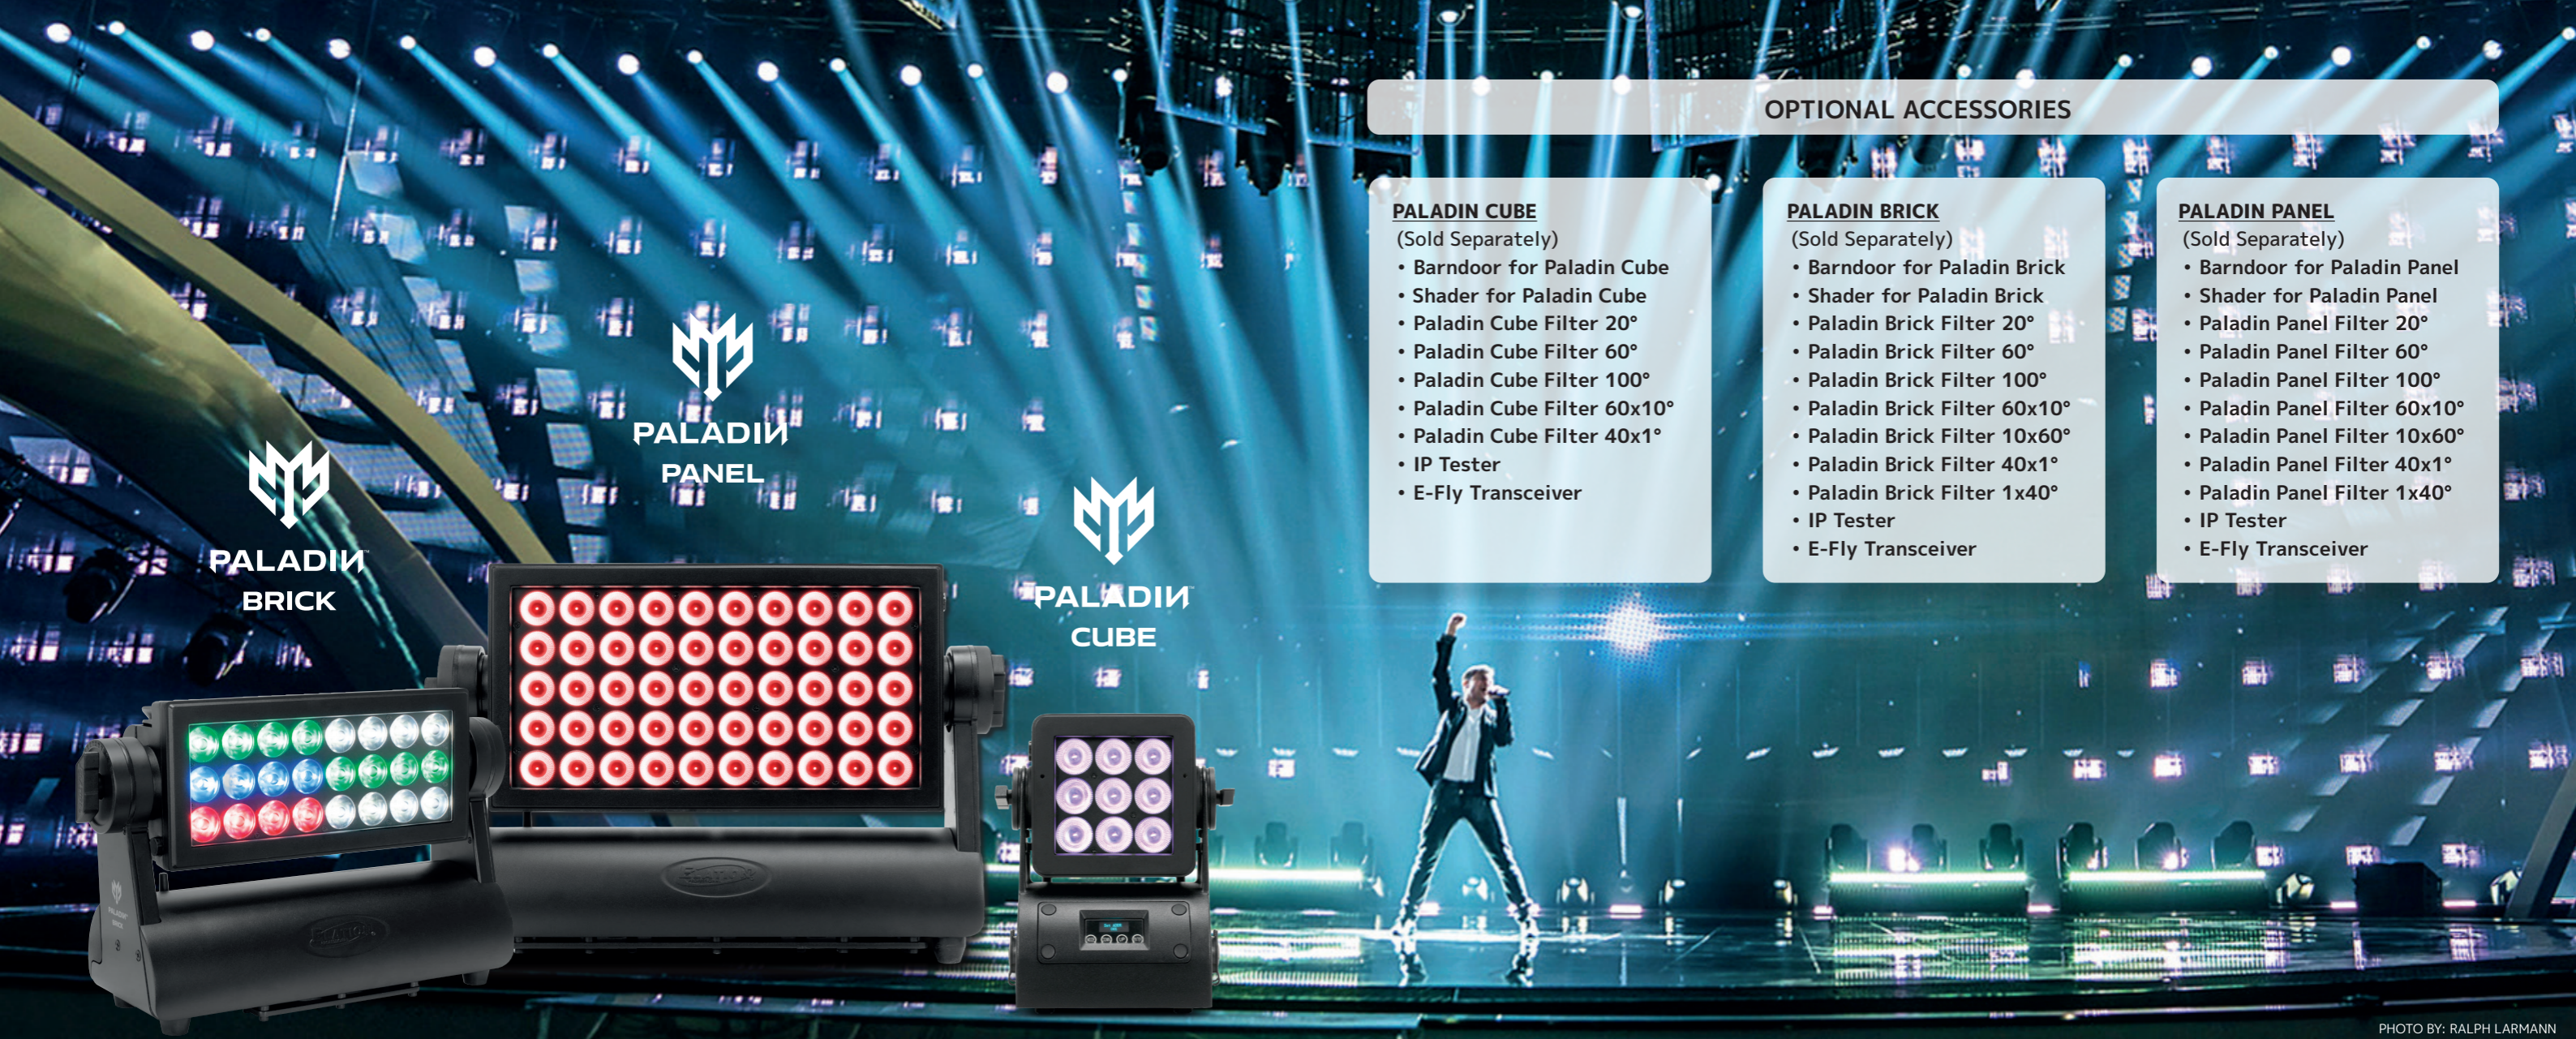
PALADIN
PANEL

PALADIN
BRICK

PALADIN
CUBE

OPTIONAL ACCESSORIES

PALADIN CUBE
(Sold Separately)
• Barndoor for Paladin Cube
• Shader for Paladin Cube
• Paladin Cube Filter 20°
• Paladin Cube Filter 60°
• Paladin Cube Filter 100°
• Paladin Cube Filter 60x10°
• Paladin Cube Filter 40x1°
• IP Tester
• E-Fly Transceiver

PALADIN BRICK
(Sold Separately)
• Barndoor for Paladin Brick
• Shader for Paladin Brick
• Paladin Brick Filter 20°
• Paladin Brick Filter 60°
• Paladin Brick Filter 100°
• Paladin Brick Filter 60x10°
• Paladin Brick Filter 10x60°
• Paladin Brick Filter 40x1°
• Paladin Brick Filter 1x40°
• IP Tester
• E-Fly Transceiver

PALADIN PANEL
(Sold Separately)
• Barndoor for Paladin Panel
• Shader for Paladin Panel
• Paladin Panel Filter 20°
• Paladin Panel Filter 60°
• Paladin Panel Filter 100°
• Paladin Panel Filter 60x10°
• Paladin Panel Filter 10x60°
• Paladin Panel Filter 40x1°
• Paladin Panel Filter 1x40°
• IP Tester
• E-Fly Transceiver

PHOTO BY: RALPH LARMANN